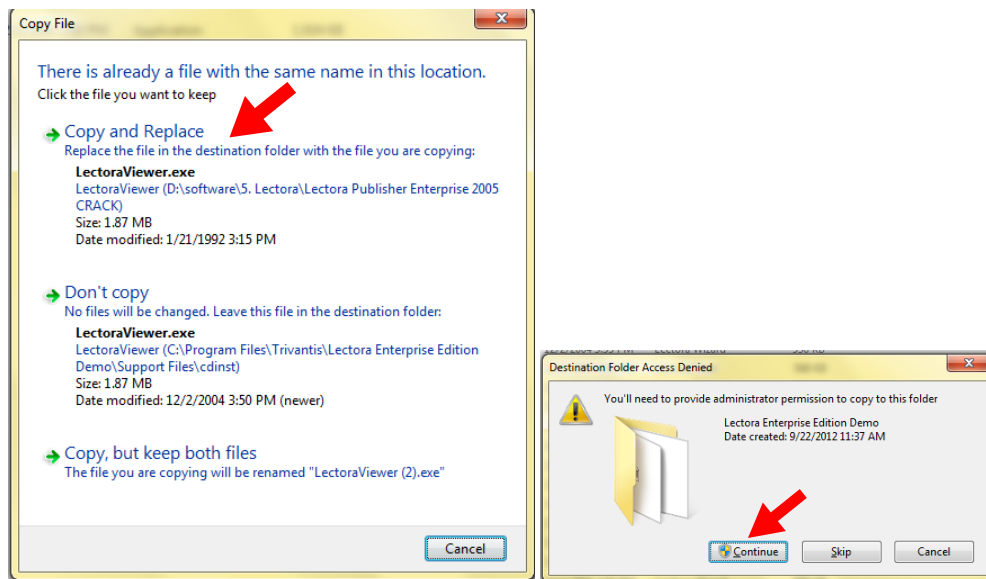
Copy File

There is already a file with the same name in this location.
Click the file you want to keep

Copy and Replace
Replace the file in the destination folder with the file you are copying:
LectoraViewer.exe
LectoraViewer (D:\software\5. Lectora\Lectora Publisher Enterprise 2005 CRACK)
Size: 1.87 MB
Date modified: 1/21/1992 3:15 PM

Don't copy
No files will be changed. Leave this file in the destination folder:
LectoraViewer.exe
LectoraViewer (C:\Program Files\Trivantis\Lectora Enterprise Edition Demo\Support Files\cdinst)
Size: 1.87 MB
Date modified: 12/2/2004 3:50 PM (newer)

Copy, but keep both files
The file you are copying will be renamed "LectoraViewer (2).exe"

Cancel

Destination Folder Access Denied

You'll need to provide administrator permission to copy to this folder

Lectora Enterprise Edition Demo
Date created: 9/22/2012 11:37 AM

Continue
Skip
Cancel